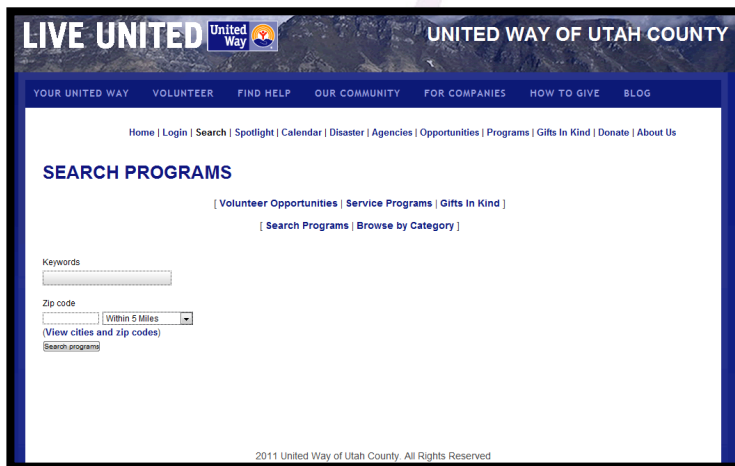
LIVE UNITED United Way

UNITED WAY OF UTAH COUNTY

YOUR UNITED WAY VOLUNTEER FIND HELP OUR COMMUNITY FOR COMPANIES HOW TO GIVE BLOG

Home | Login | Search | Spotlight | Calendar | Disaster | Agencies | Opportunities | Programs | Gifts In Kind | Donate | About Us

SEARCH PROGRAMS

[ Volunteer Opportunities | Service Programs | Gifts In Kind ]

[ Search Programs | Browse by Category ]

Keywords

Zip code

Within 5 Miles

(View cities and zip codes)

Search programs

2011 United Way of Utah County. All Rights Reserved